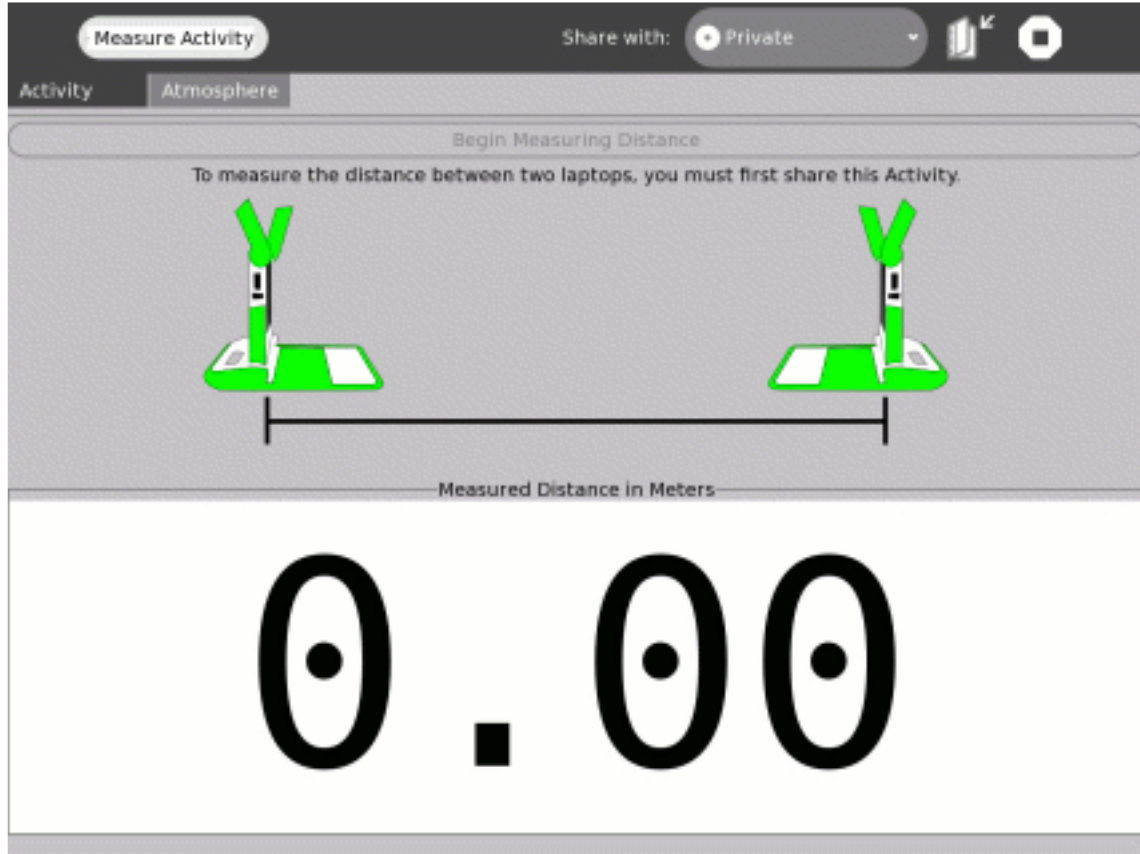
Measure Activity

Share with: Private

Activity Atmosphere

Begin Measuring Distance

To measure the distance between two laptops, you must first share this Activity.

Measured Distance in Meters

0.00